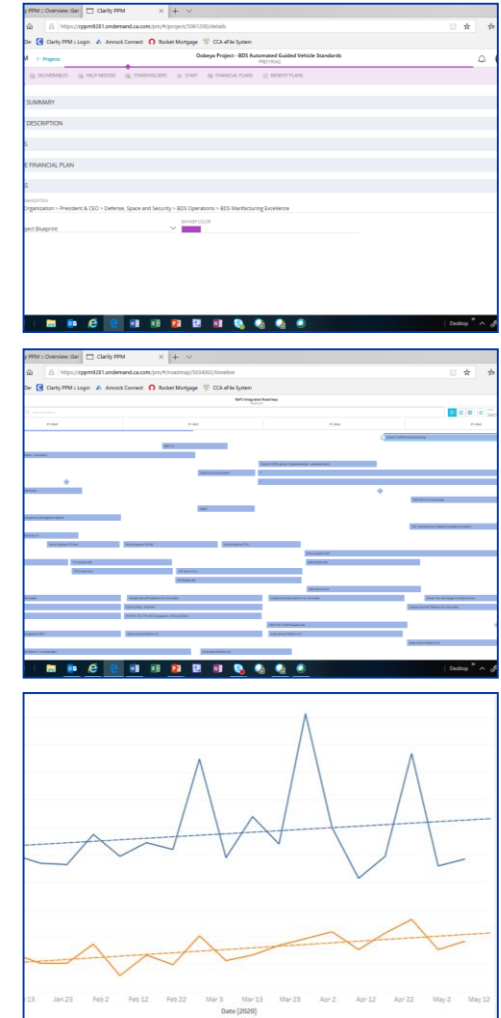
y PPM :: Overview: Ger | Clarity PPM × | + ∨

https://cppm9281.ondemand.ca.com/pm/#/project/5061000/details

De | Clarity PPM :: Login | Amnock Connect | Rocket Mortgage | CCA eFile System

M | ← Projects | Osbeya Project - BDS Automated Guided Vehicle Standards PR019942

DELIVERABLES | HELP NEEDED | STAKEHOLDERS | STAFF | FINANCIAL PLANS | BENEFIT PLANS

SUMMARY

DESCRIPTION

S

E FINANCIAL PLAN

S

Organization > President & CEO > Defense, Space and Security > BDS Operations > BDS Manfacturing Excellence

BANNER COLOR

oject Blueprint

Desktop

y PPM :: Overview: Ger | Clarity PPM × | + ∨

https://cppm9281.ondemand.ca.com/pm/#/roadmap/5034002/timeline

De | Clarity PPM :: Login | Amnock Connect | Rocket Mortgage | CCA eFile System

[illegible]

Desktop

13 | Jan 23 | Feb 2 | Feb 12 | Feb 22 | Mar 3 | Mar 13 | Mar 23 | Apr 2 | Apr 12 | Apr 22 | May 2 | May 12

Date [2020]